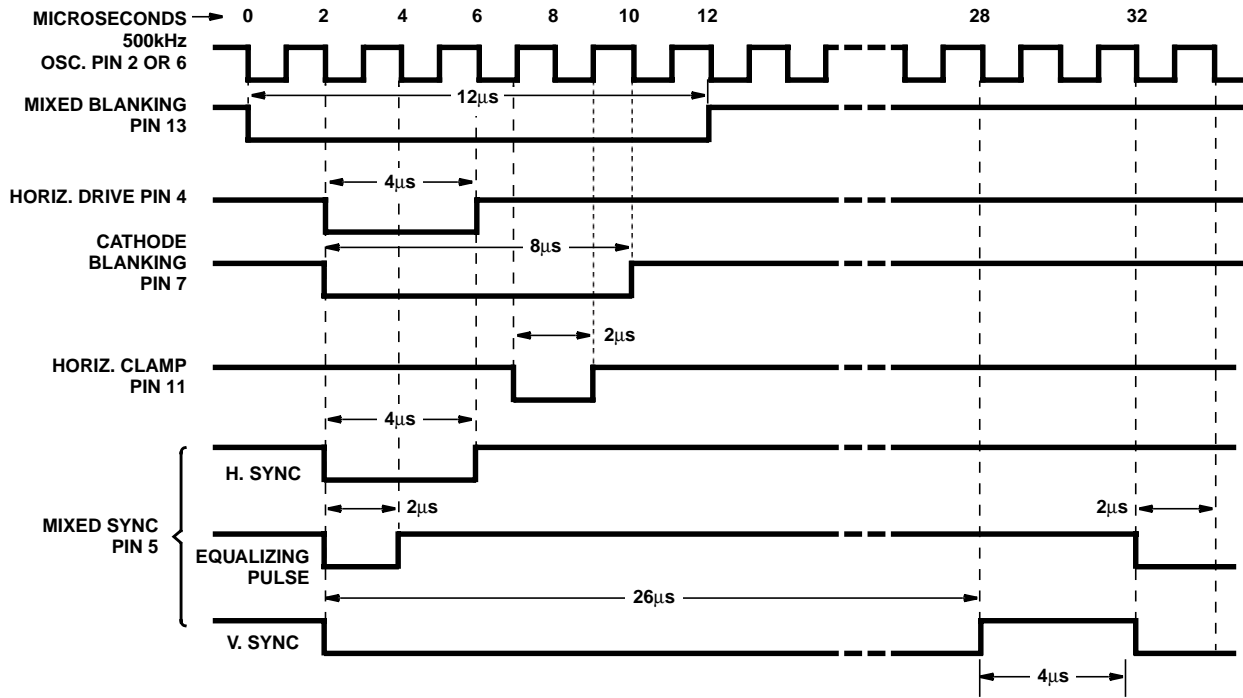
MICROSECONDS → 0 2 4 6 8 10 12 28 32

500kHz OSC. PIN 2 OR 6

MIXED BLANKING PIN 13

12μs

4μs

HORIZ. DRIVE PIN 4

CATHODE BLANKING PIN 7

8μs

2μs

HORIZ. CLAMP PIN 11

4μs

H. SYNC

2μs

2μs

MIXED SYNC PIN 5

EQUALIZING PULSE

26μs

V. SYNC

4μs